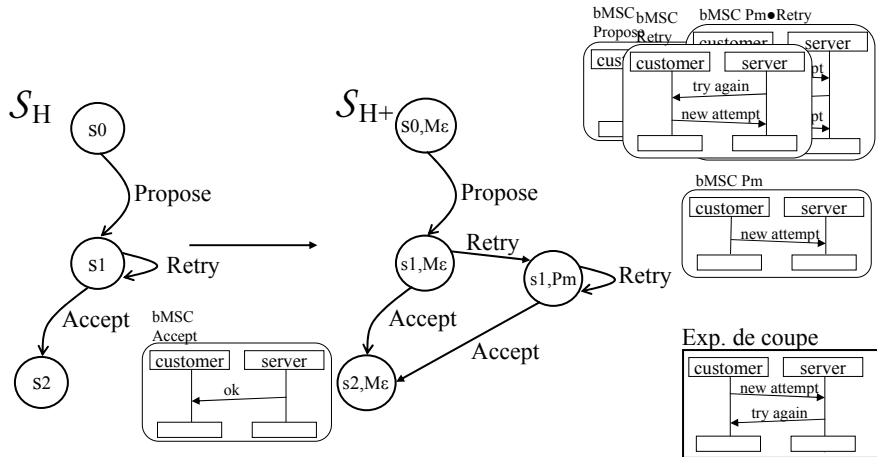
bMSC Propose
bMSC Retry
bMSC Pm●Retry
customer
server
cus
customer
server
try again
new attempt
pt
pt

$S_H$
s0
Propose
s1
Retry
Accept
s2

bMSC Accept
customer
server
ok

$S_{H+}$
s0,Mε
Propose
s1,Mε
Retry
s1,Pm
Retry
Accept
Accept
s2,Mε

bMSC Pm
customer
server
new attempt

Exp. de coupe
customer
server
new attempt
try again